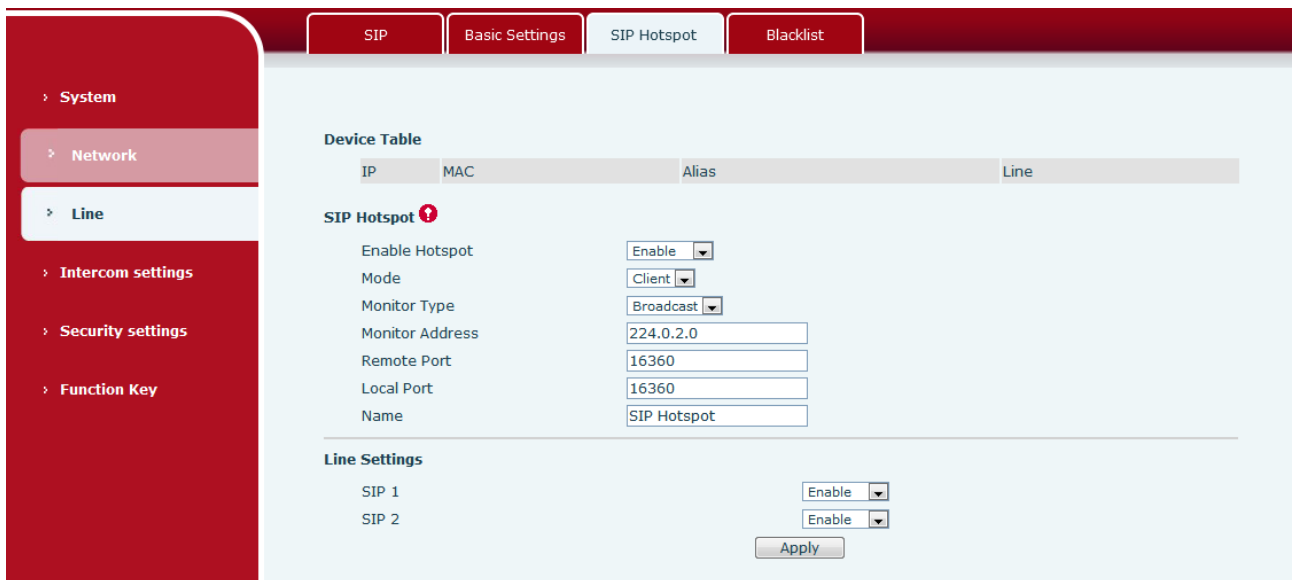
SIP
Basic Settings
SIP Hotspot
Blacklist

› System
› Network
› Line
› Intercom settings
› Security settings
› Function Key

Device Table

| IP | MAC | Alias | Line |
|---|---|---|---|

SIP Hotspot

Enable Hotspot Enable
Mode Client
Monitor Type Broadcast
Monitor Address 224.0.2.0
Remote Port 16360
Local Port 16360
Name SIP Hotspot

Line Settings

SIP 1 Enable
SIP 2 Enable

Apply